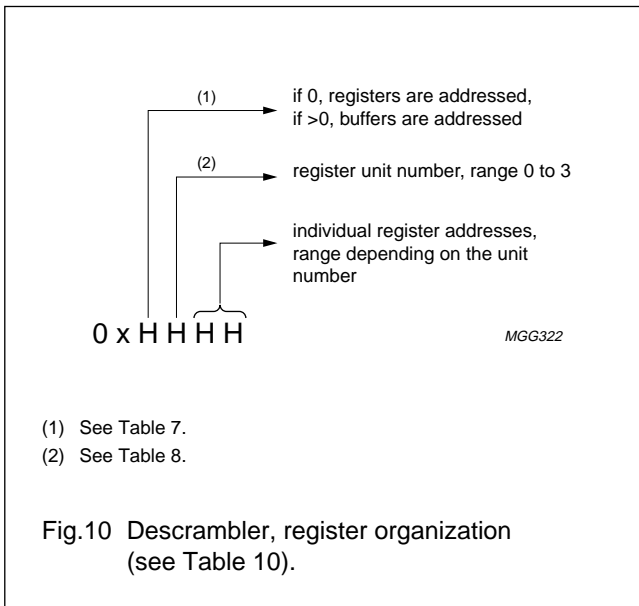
(1)

if 0, registers are addressed,
if >0, buffers are addressed

(2)

register unit number, range 0 to 3

individual register addresses,
range depending on the unit
number

0 x H H H H

MGG322

(1) See Table 7.
(2) See Table 8.

Fig.10 Descrambler, register organization (see Table 10).